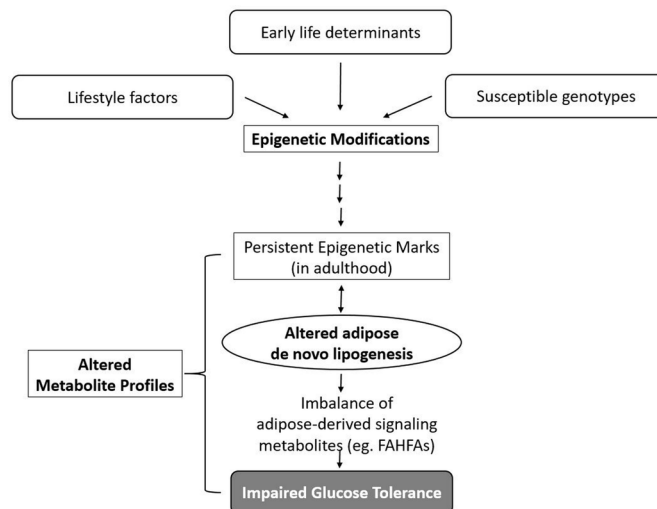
Early life determinants

Lifestyle factors

Susceptible genotypes

Epigenetic Modifications

Persistent Epigenetic Marks (in adulthood)

Altered Metabolite Profiles

Altered adipose de novo lipogenesis

Imbalance of adipose-derived signaling metabolites (eg. FAHFAs)

Impaired Glucose Tolerance